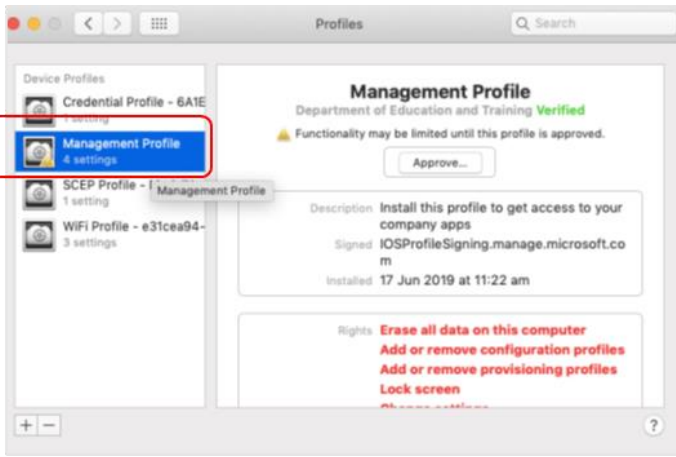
Profiles

Search

Device Profiles

Credential Profile - 6A1E
1 setting

Management Profile
4 settings

SCEP Profile - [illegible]
1 setting

Management Profile

WiFi Profile - e31cea94-
3 settings

Management Profile

Department of Education and Training Verified

Functionality may be limited until this profile is approved.

Approve...

Description Install this profile to get access to your company apps

Signed IOSProfileSigning.manage.microsoft.com

Installed 17 Jun 2019 at 11:22 am

Rights Erase all data on this computer
Add or remove configuration profiles
Add or remove provisioning profiles
Lock screen
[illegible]

+ −

?